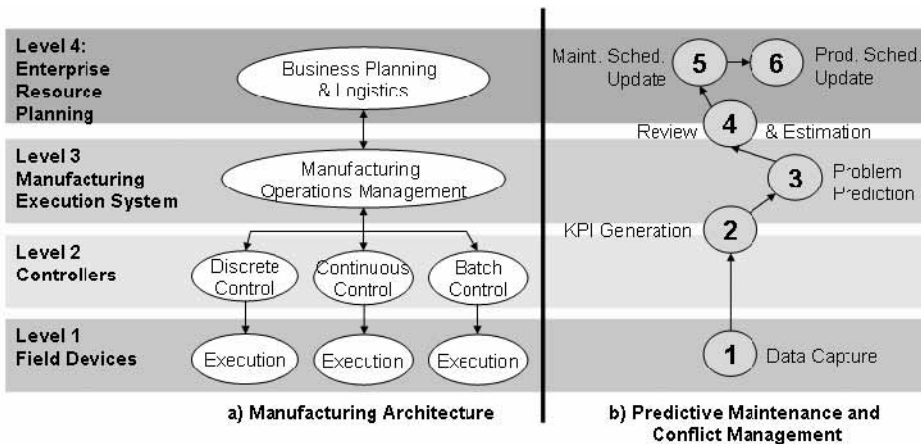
Level 4: Enterprise Resource Planning

Business Planning & Logistics

Level 3 Manufacturing Execution System

Manufacturing Operations Management

Level 2 Controllers

Discrete Control

Continuous Control

Batch Control

Level 1 Field Devices

Execution

Execution

Execution

a) Manufacturing Architecture

Maint. Sched. Update

5

6

Prod. Sched. Update

Review

4

& Estimation

3

Problem Prediction

KPI Generation

2

1

Data Capture

b) Predictive Maintenance and Conflict Management